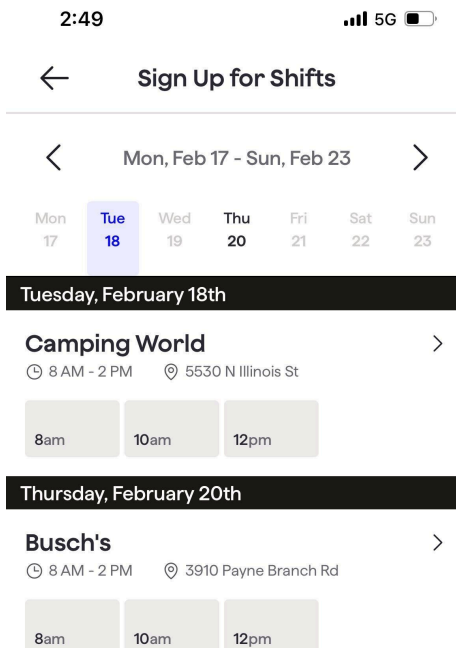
2:49
5G

Sign Up for Shifts

Mon, Feb 17 - Sun, Feb 23

| Mon | Tue | Wed | Thu | Fri | Sat | Sun |
|---|---|---|---|---|---|---|
| 17 | 18 | 19 | 20 | 21 | 22 | 23 |

Tuesday, February 18th

Camping World
8 AM - 2 PM
5530 N Illinois St

8am
10am
12pm

Thursday, February 20th

Busch's
8 AM - 2 PM
3910 Payne Branch Rd

8am
10am
12pm